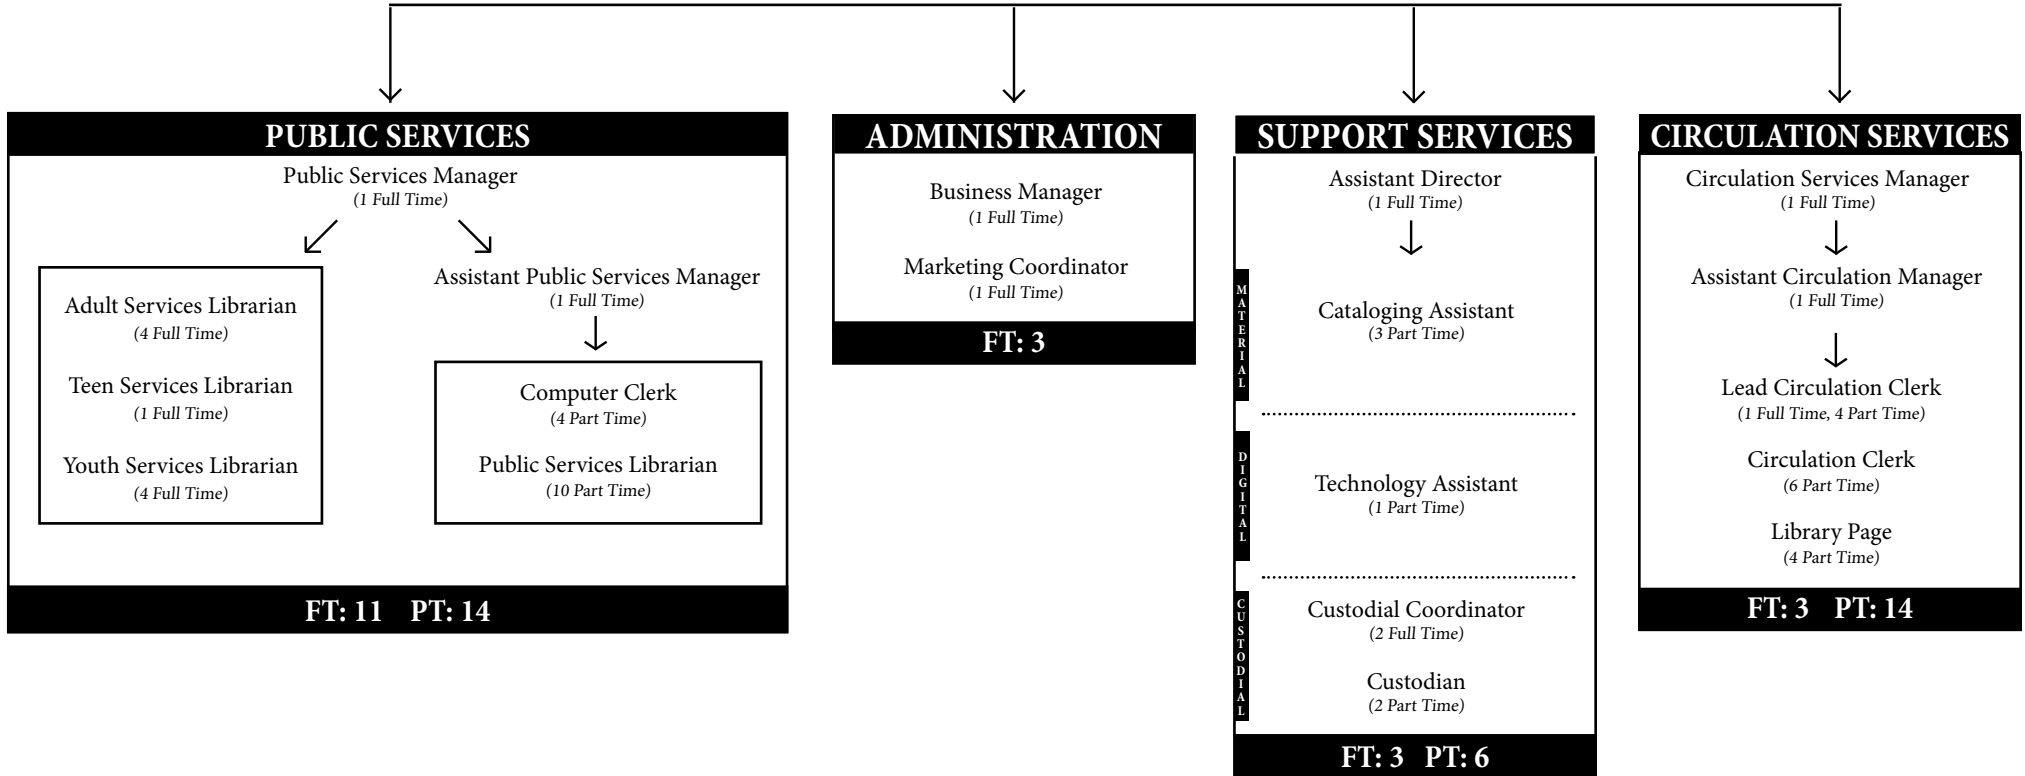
PUBLIC SERVICES

Public Services Manager
(1 Full Time)

Adult Services Librarian
(4 Full Time)

Teen Services Librarian
(1 Full Time)

Youth Services Librarian
(4 Full Time)

Assistant Public Services Manager
(1 Full Time)

Computer Clerk
(4 Part Time)

Public Services Librarian
(10 Part Time)

FT: 11 PT: 14

ADMINISTRATION

Business Manager
(1 Full Time)

Marketing Coordinator
(1 Full Time)

FT: 3

SUPPORT SERVICES

Assistant Director
(1 Full Time)

MATERIAL

Cataloging Assistant
(3 Part Time)

DIGITAL

Technology Assistant
(1 Part Time)

CUSTODIAL

Custodial Coordinator
(2 Full Time)

Custodian
(2 Part Time)

FT: 3 PT: 6

CIRCULATION SERVICES

Circulation Services Manager
(1 Full Time)

Assistant Circulation Manager
(1 Full Time)

Lead Circulation Clerk
(1 Full Time, 4 Part Time)

Circulation Clerk
(6 Part Time)

Library Page
(4 Part Time)

FT: 3 PT: 14